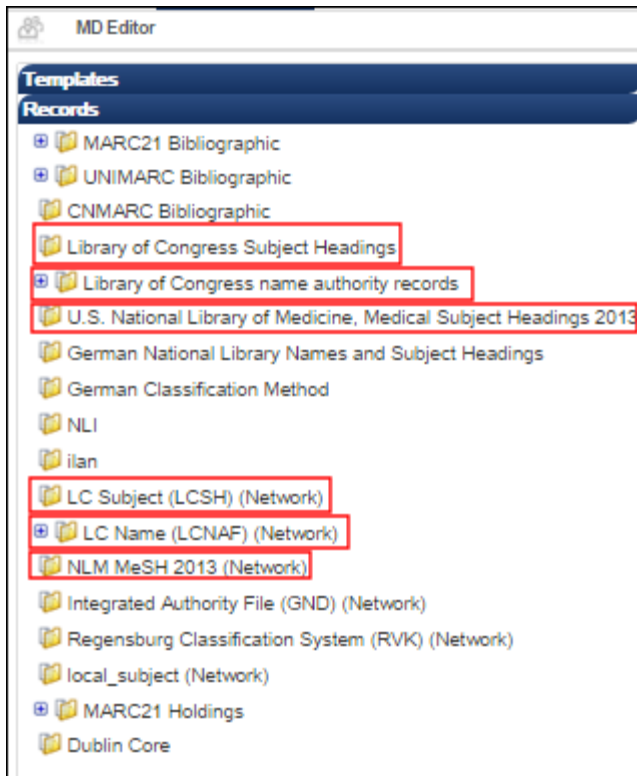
MD Editor

Templates

Records

MARC21 Bibliographic

UNIMARC Bibliographic

CNMARC Bibliographic

Library of Congress Subject Headings

Library of Congress name authority records

U.S. National Library of Medicine, Medical Subject Headings 2013

German National Library Names and Subject Headings

German Classification Method

NLI

ilan

LC Subject (LCSH) (Network)

LC Name (LCNAF) (Network)

NLM MeSH 2013 (Network)

Integrated Authority File (GND) (Network)

Regensburg Classification System (RVK) (Network)

local_subject (Network)

MARC21 Holdings

Dublin Core